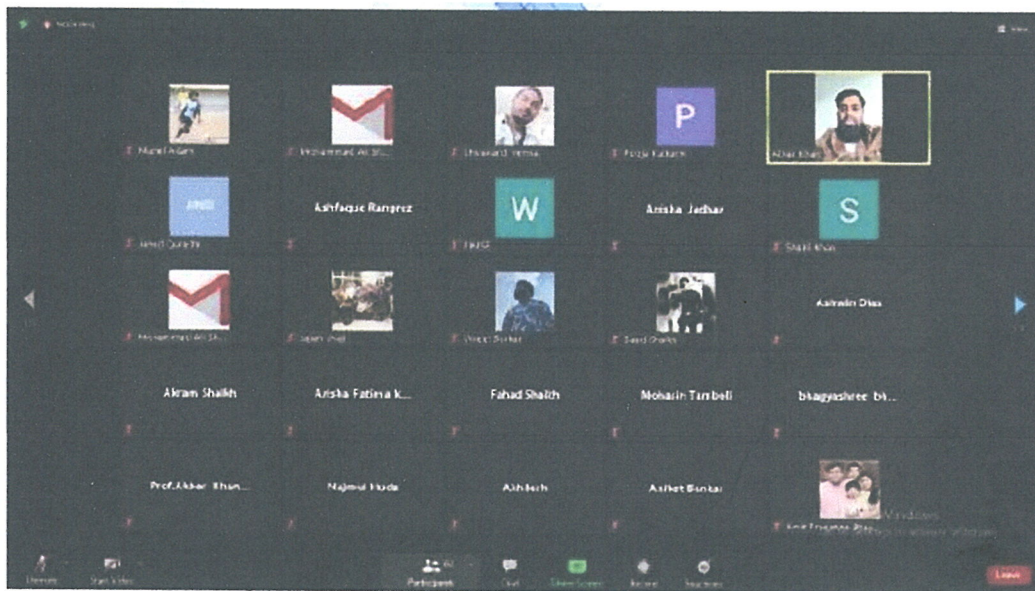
Murid Ansari
Mohammad Ali Sh...
Dhawal Verma
P
Pooja Kalkarni
Azhar Khan
AMIR
Ashfaque Rangrez
W
Anisha Jadhav
S
Amir Qureshi
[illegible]
Shakil Khan
Mohammad Ali Sh...
Sajan Patil
Vinod Borkar
Saad Shaikh
Ashwini Dhas
Akram Shaikh
Arisha Fatima K...
Fahad Shaikh
Mohasin Tamboli
bhagyashree bh...
Prof. Akbar Khan...
Najmul Huda
Akhilesh
Aniket Borkar
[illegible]
Activate Windows
Go to Settings to activate Windows.
Unmute
Start Video
Participants
Chat
Share Screen
Record
Reactions
Leave